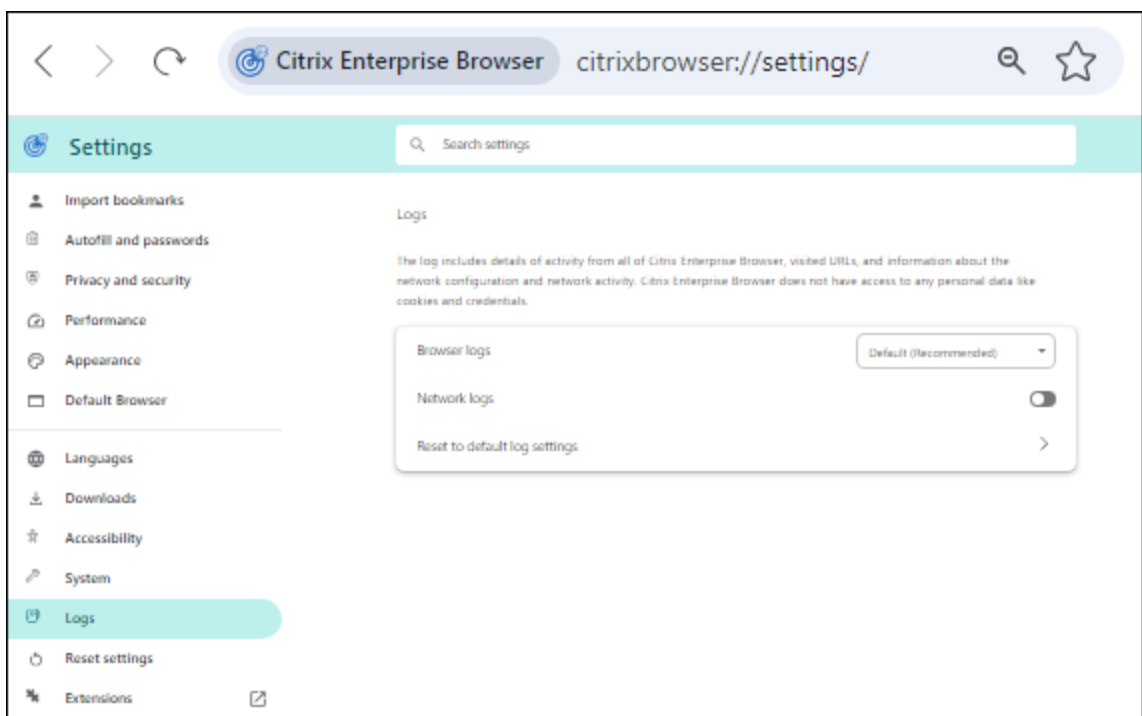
Citrix Enterprise Browser citrixbrowser://settings/

Settings

Search settings

Import bookmarks
Autofill and passwords
Privacy and security
Performance
Appearance
Default Browser
Languages
Downloads
Accessibility
System
Logs
Reset settings
Extensions

Logs

The log includes details of activity from all of Citrix Enterprise Browser, visited URLs, and information about the network configuration and network activity. Citrix Enterprise Browser does not have access to any personal data like cookies and credentials.

Browser logs
Default (Recommended)
Network logs
Reset to default log settings